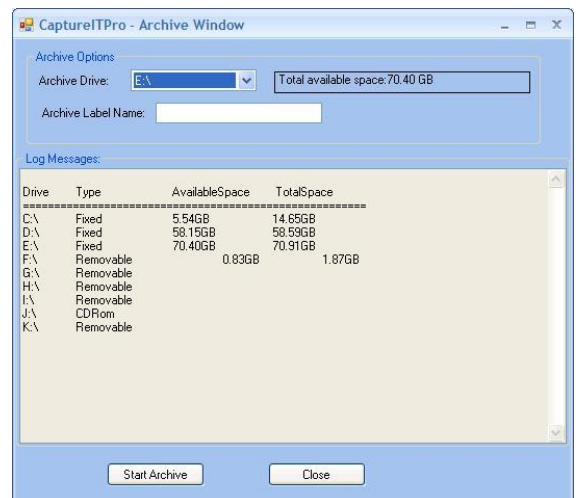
CaptureITPro - Archive Window

Archive Options

Archive Drive: E:\

Total available space:70.40 GB

Archive Label Name:

Log Messages:

Drive Type AvailableSpace TotalSpace
==========================================================
C:\ Fixed 5.54GB 14.65GB
D:\ Fixed 58.15GB 58.59GB
E:\ Fixed 70.40GB 70.91GB
F:\ Removable 0.83GB 1.87GB
G:\ Removable
H:\ Removable
I:\ Removable
J:\ CDRom
K:\ Removable

Start Archive

Close